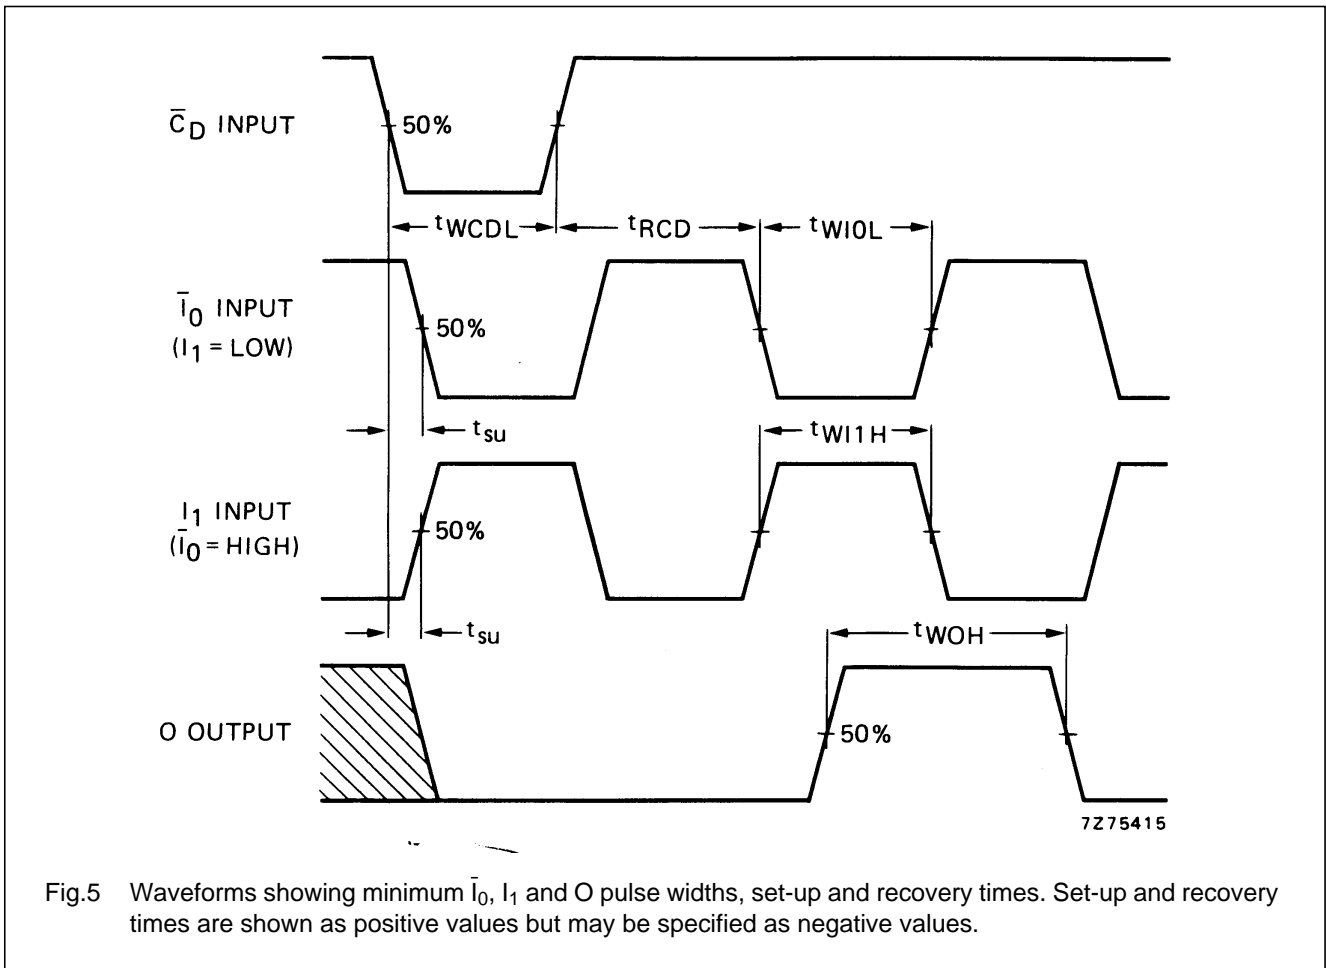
$\bar{C}_D$ INPUT

50%

$t_{WCDL}$

$t_{RCD}$

$t_{WI0L}$

$\bar{I}_0$ INPUT ($I_1$ = LOW)

50%

$t_{su}$

$t_{WI1H}$

$I_1$ INPUT ($\bar{I}_0$ = HIGH)

50%

$t_{su}$

$t_{WOH}$

O OUTPUT

50%

7Z75415

Fig.5 Waveforms showing minimum $\bar{I}_0$, $I_1$ and O pulse widths, set-up and recovery times. Set-up and recovery times are shown as positive values but may be specified as negative values.